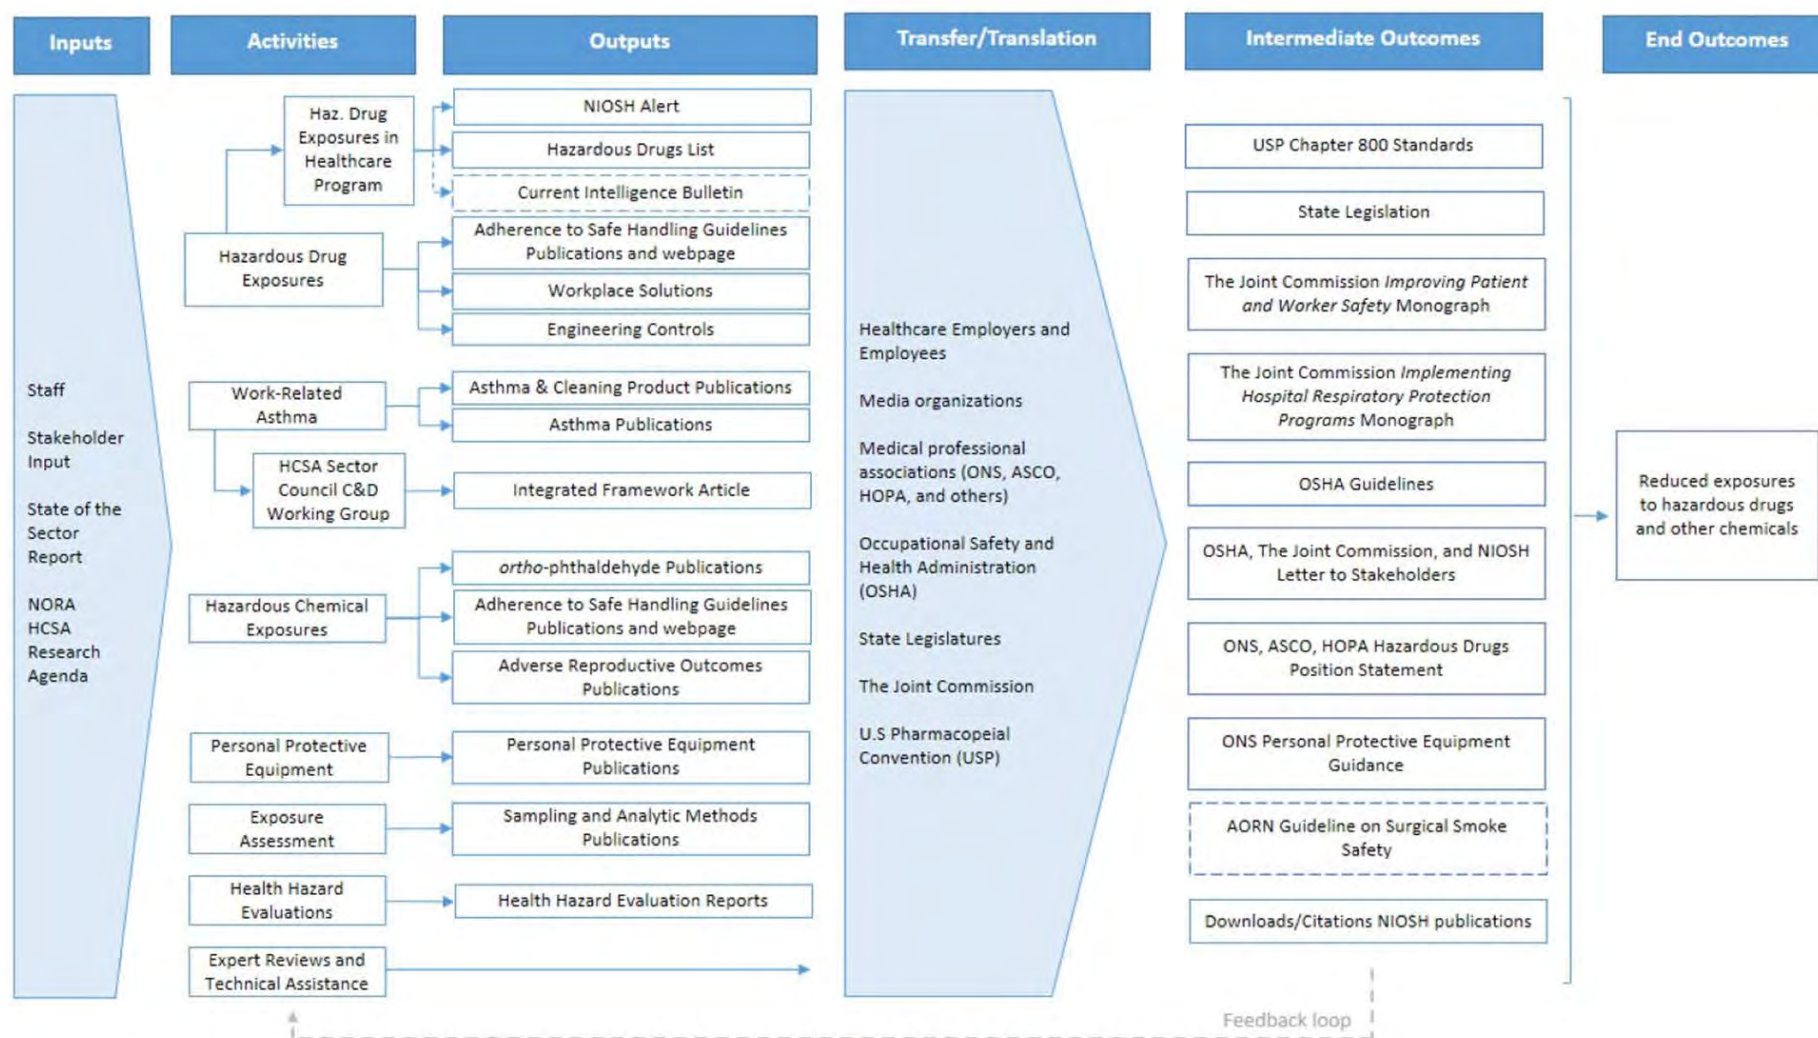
Inputs

Activities

Outputs

Transfer/Translation

Intermediate Outcomes

End Outcomes

Staff

Stakeholder Input

State of the Sector Report

NORA HCSA Research Agenda

Haz. Drug Exposures in Healthcare Program

Hazardous Drug Exposures

Work-Related Asthma

HCSA Sector Council C&D Working Group

Hazardous Chemical Exposures

Personal Protective Equipment

Exposure Assessment

Health Hazard Evaluations

Expert Reviews and Technical Assistance

NIOSH Alert

Hazardous Drugs List

Current Intelligence Bulletin

Adherence to Safe Handling Guidelines Publications and webpage

Workplace Solutions

Engineering Controls

Asthma & Cleaning Product Publications

Asthma Publications

Integrated Framework Article

ortho-phthaldehyde Publications

Adherence to Safe Handling Guidelines Publications and webpage

Adverse Reproductive Outcomes Publications

Personal Protective Equipment Publications

Sampling and Analytic Methods Publications

Health Hazard Evaluation Reports

Healthcare Employers and Employees

Media organizations

Medical professional associations (ONS, ASCO, HOPA, and others)

Occupational Safety and Health Administration (OSHA)

State Legislatures

The Joint Commission

U.S Pharmacopeial Convention (USP)

USP Chapter 800 Standards

State Legislation

The Joint Commission Improving Patient and Worker Safety Monograph

The Joint Commission Implementing Hospital Respiratory Protection Programs Monograph

OSHA Guidelines

OSHA, The Joint Commission, and NIOSH Letter to Stakeholders

ONS, ASCO, HOPA Hazardous Drugs Position Statement

ONS Personal Protective Equipment Guidance

AORN Guideline on Surgical Smoke Safety

Downloads/Citations NIOSH publications

Reduced exposures to hazardous drugs and other chemicals

Feedback loop